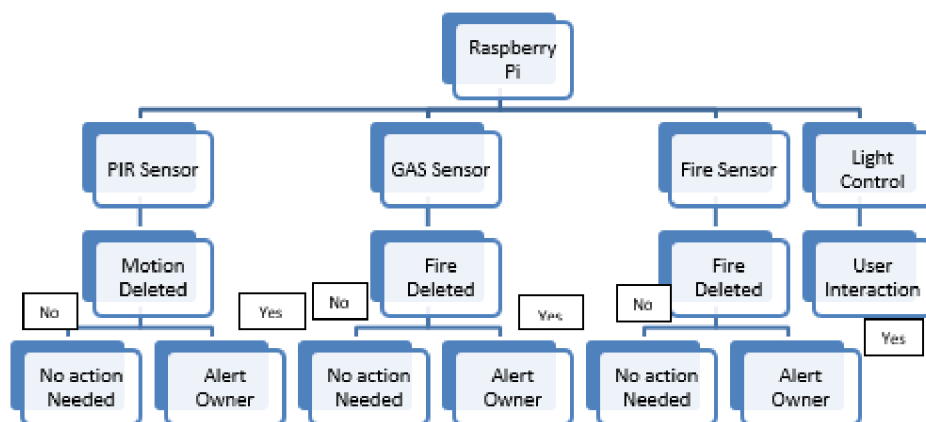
Raspberry Pi

PIR Sensor

GAS Sensor

Fire Sensor

Light Control

Motion Deleted

Fire Deleted

Fire Deleted

User Interaction

No

Yes

No

Yes

No

Yes

No action Needed

Alert Owner

No action Needed

Alert Owner

No action Needed

Alert Owner